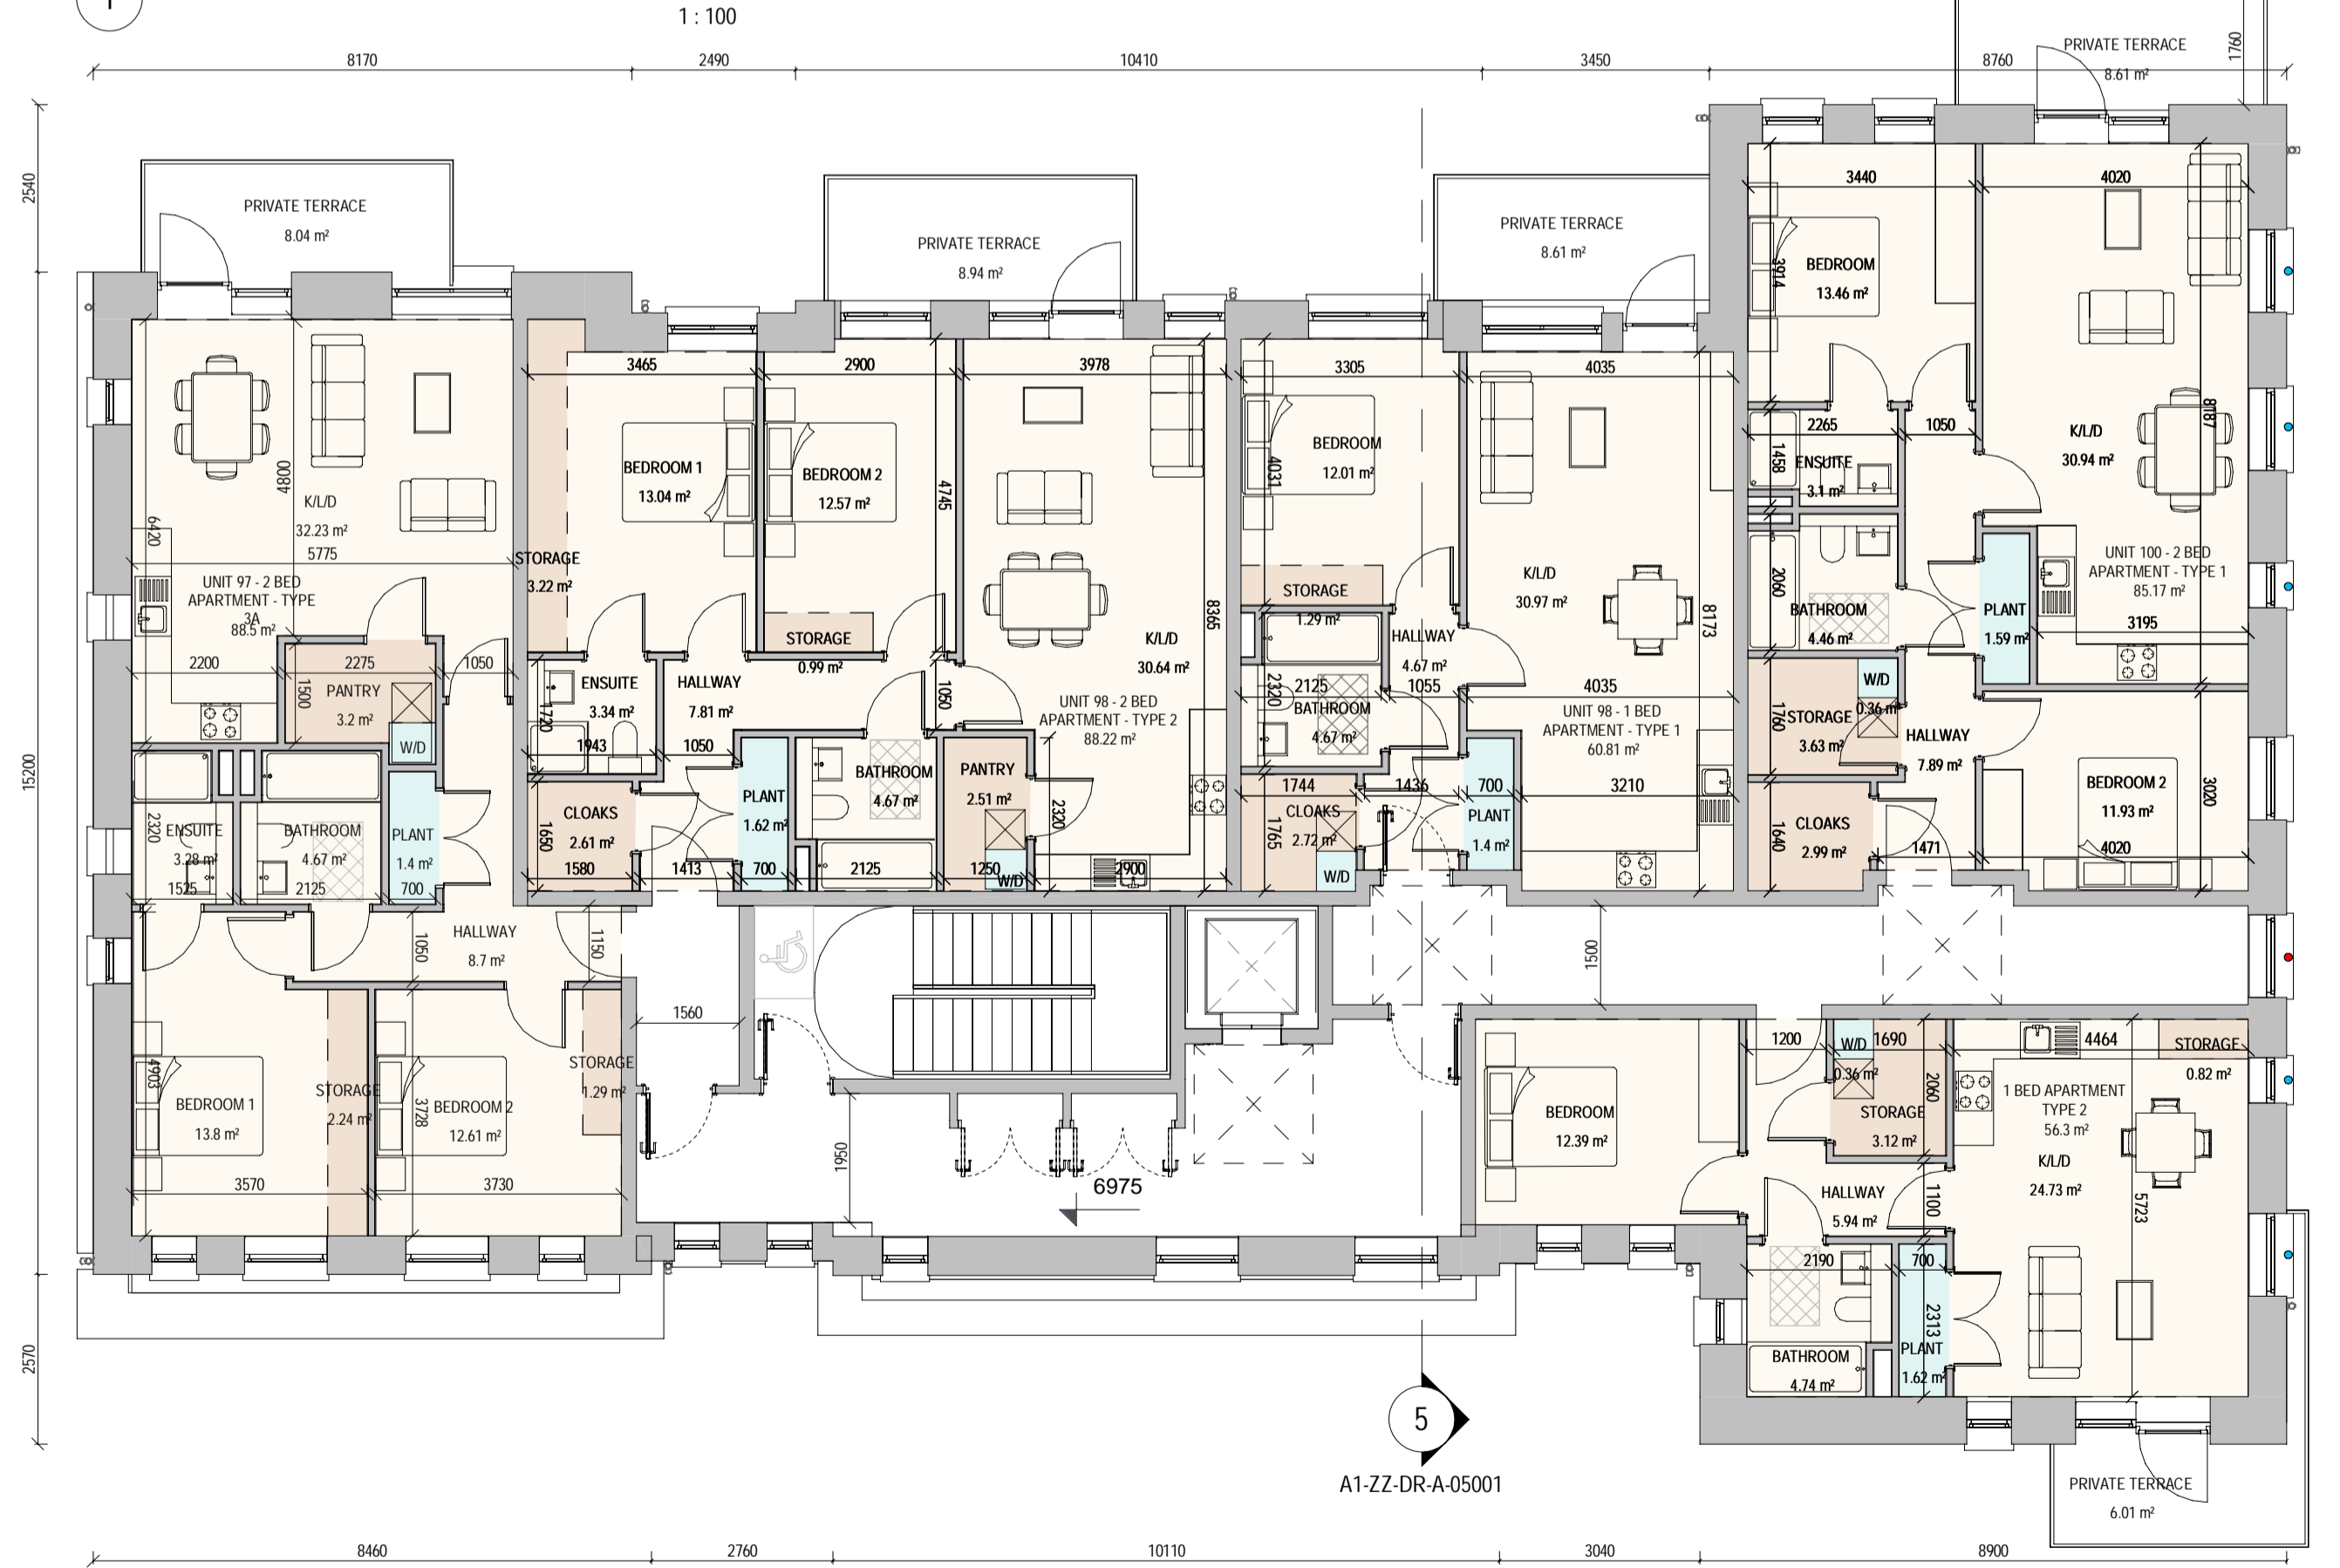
1 : 100

8170 2490 10410 3450 8760 1760

PRIVATE TERRACE 8.61 m²

2540

PRIVATE TERRACE 8.04 m²

PRIVATE TERRACE 8.94 m²

PRIVATE TERRACE 8.61 m²

3440 4020

BEDROOM 13.46 m²

3914

3465 2900 3978 3305 4035

BEDROOM 1 13.04 m²

BEDROOM 2 12.57 m²

4745

BEDROOM 12.01 m²

4031

2265 1050

1458 ENSUITE 3.1 m²

K/L/D 30.94 m²

8187

4800

K/L/D 32.23 m²

6420

5775

UNIT 97 - 2 BED APARTMENT - TYPE 3A 88.5 m²

STORAGE 3.22 m²

K/L/D 30.97 m²

STORAGE 1.29 m²

8173

2060 BATHROOM 4.46 m²

PLANT 1.59 m²

UNIT 100 - 2 BED APARTMENT - TYPE 1 85.17 m²

3195

STORAGE 0.99 m²

8365

K/L/D 30.64 m²

HALLWAY 4.67 m²

2200 2275 1050

PANTRY 3.2 m²

1500

W/D

ENSUITE 3.34 m²

1720

1943

HALLWAY 7.81 m²

1050

1050

UNIT 98 - 2 BED APARTMENT - TYPE 2 88.22 m²

2320 2125 BATHROOM 4.67 m²

1055

4035

UNIT 98 - 1 BED APARTMENT - TYPE 1 60.81 m²

W/D

1760 STORAGE 3.63 m²

0.36 m²

HALLWAY 7.89 m²

BEDROOM 2 11.93 m²

3020

15200

PLANT 1.62 m²

700

BATHROOM 4.67 m²

2125

PANTRY 2.51 m²

2320

1250 W/D

2900

1744 1436

CLOAKS 2.72 m²

1765

W/D

700

PLANT 1.4 m²

3210

CLOAKS 2.99 m²

1640

1471

4020

2320 ENSUITE 3.28 m²

1525

BATHROOM 4.67 m²

2125

PLANT 1.4 m²

700

CLOAKS 2.61 m²

1650

1580

1413

HALLWAY 8.7 m²

1050

1150

1500

1560

1200 W/D 1690 4464

STORAGE 0.82 m²

0.36 m²

2060 STORAGE 3.12 m²

1 BED APARTMENT TYPE 2 56.3 m²

K/L/D 24.73 m²

BEDROOM 12.39 m²

4903

BEDROOM 1 13.8 m²

STORAGE 2.24 m²

3728 BEDROOM 2 12.61 m²

STORAGE 1.29 m²

3570 3730

1950

6975

HALLWAY 5.94 m²

1100

5723

2190 700

2313

BATHROOM 4.74 m²

PLANT 1.62 m²

2570

5

A1-ZZ-DR-A-05001

PRIVATE TERRACE 6.01 m²

8460 2760 10110 3040 8900